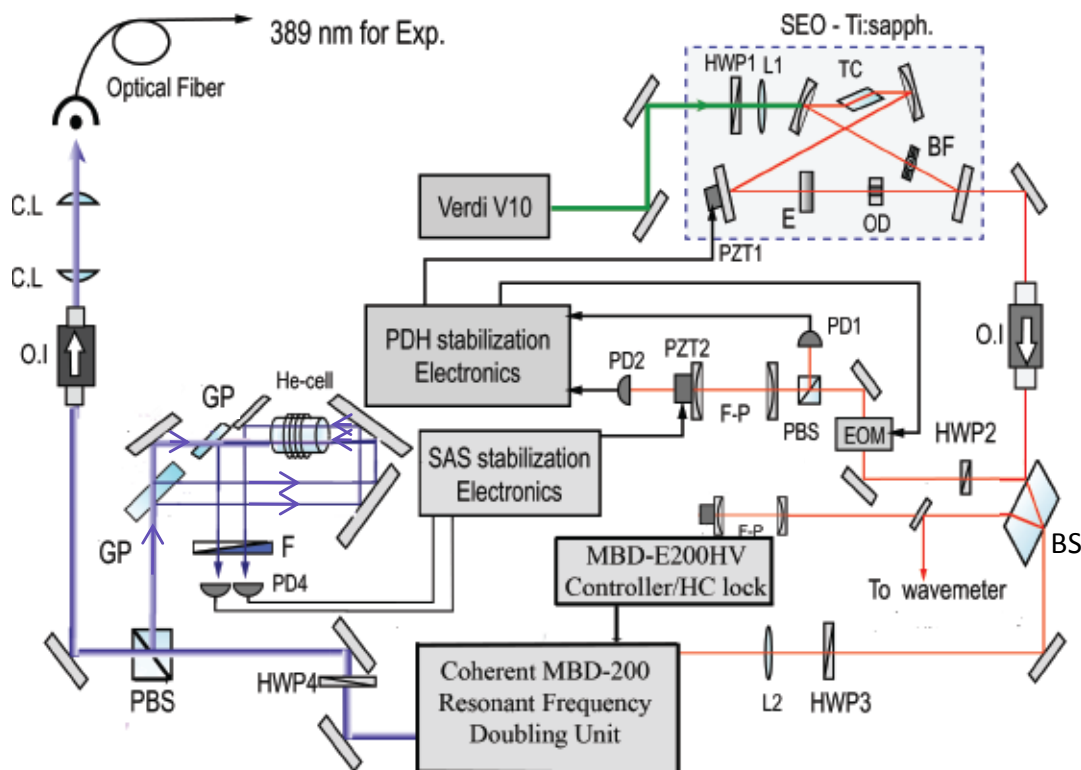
389 nm for Exp.

Optical Fiber

SEO - Ti:sapph.

HWP1 L1 TC

BF

Verdi V10

E OD

PZT1

C.L

C.L

O.I

PDH stabilization Electronics

PD1

PD2 PZT2

F-P PBS

O.I

EOM HWP2

GP He-cell

SAS stabilization Electronics

GP

F

PD4

F-P

BS

To wavemeter

MBD-E200HV Controller/HC lock

Coherent MBD-200 Resonant Frequency Doubling Unit

PBS HWP4

L2 HWP3